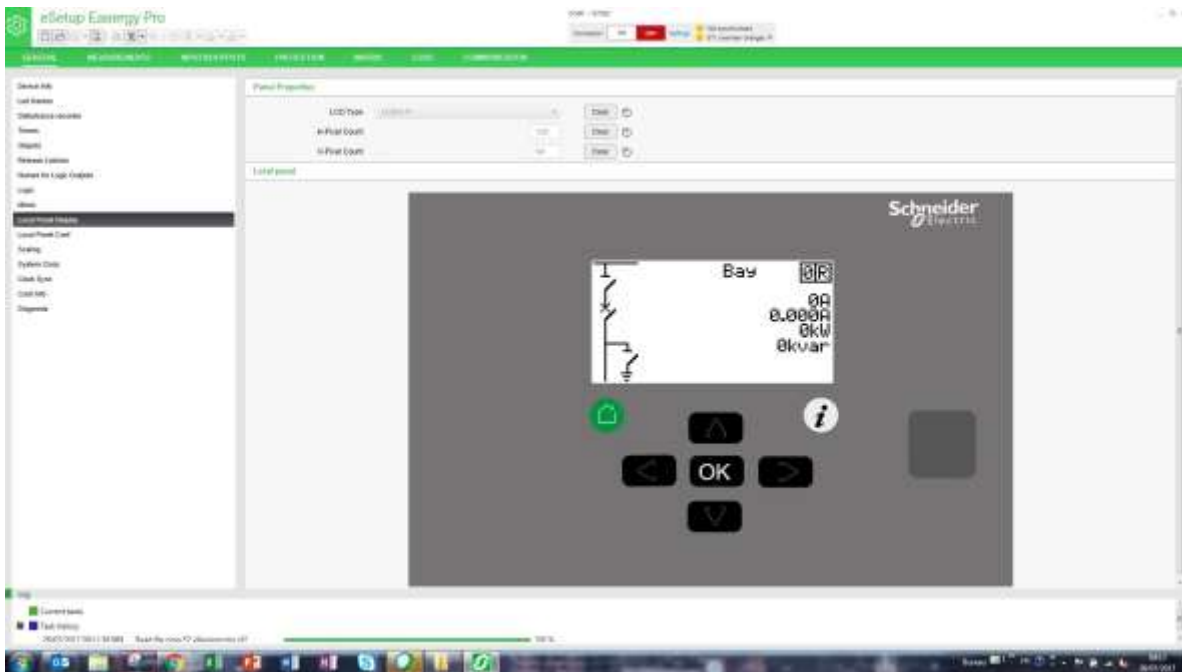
eSetup Easergy Pro

GENERAL MEASUREMENTS MATRIX/EVENTS PROTECTION MIMIC LOGIC COMMUNICATION

Device Info
Led Names
Disturbance recorder
Timers
Objects
Release Latches
Names for Logic Outputs
Logic
Mimic
Local Panel Display
Local Panel Conf
Scaling
System Clock
Clock Sync
Conf Info
Diagnosis

Panel Properties
LCD Type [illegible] Clear
X-Pixel Count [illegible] Clear
Y-Pixel Count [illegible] Clear

Local panel

Schneider Electric

Bay 0R
0A
0.000A
0kW
0kvar

i

OK

Log
Current tasks
Task History
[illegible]
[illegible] 100 %